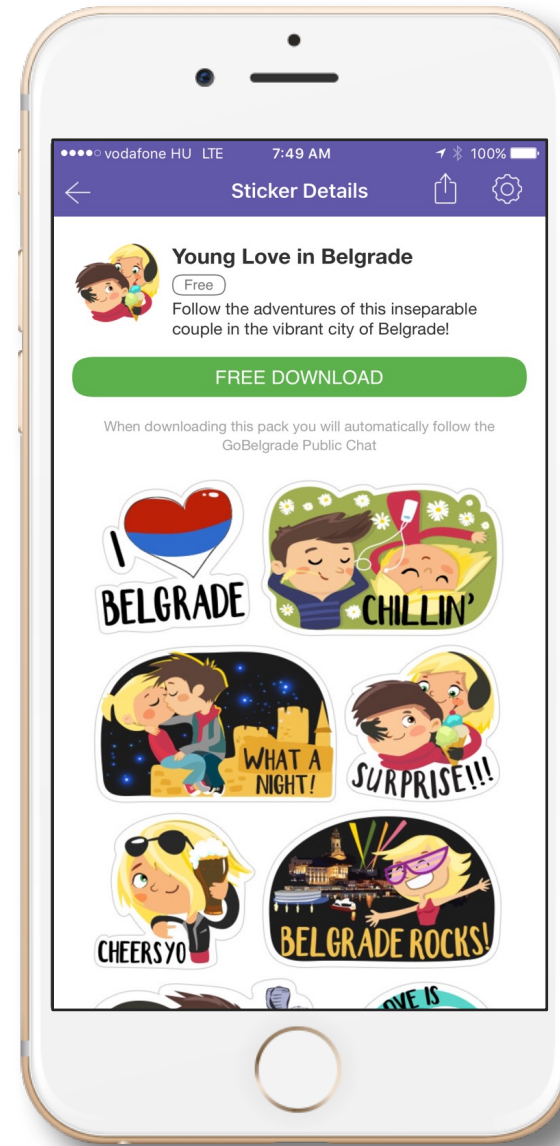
●●●●○ vodafone HU LTE 7:49 AM 100%

Sticker Details

Young Love in Belgrade

Free

Follow the adventures of this inseparable couple in the vibrant city of Belgrade!

FREE DOWNLOAD

When downloading this pack you will automatically follow the GoBelgrade Public Chat

I BELGRADE

CHILLIN'

WHAT A NIGHT!

SURPRISE!!!

CHEERS YO

BELGRADE ROCKS!

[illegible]VE IS